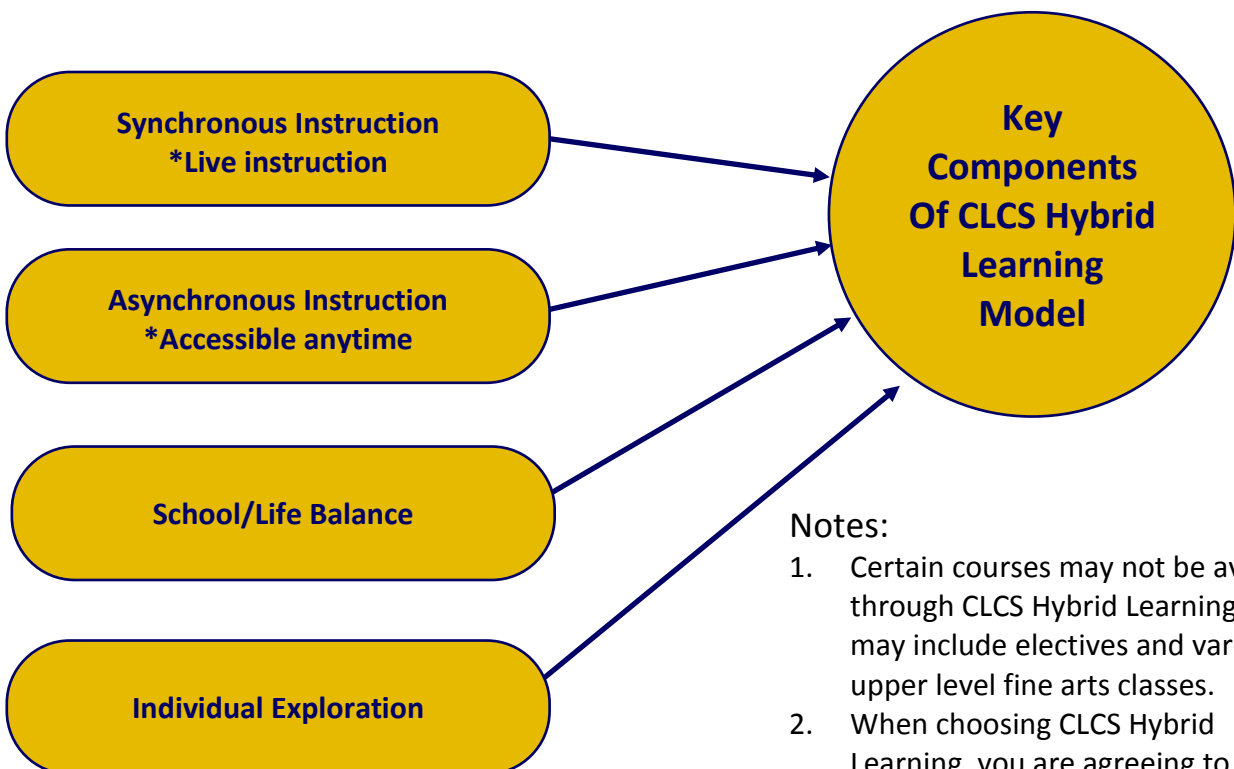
Synchronous Instruction
*Live instruction

Asynchronous Instruction
*Accessible anytime

School/Life Balance

Individual Exploration

Key Components Of CLCS Hybrid Learning Model

Notes:
1. Certain courses may not be av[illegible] through CLCS Hybrid Learning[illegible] may include electives and var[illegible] upper level fine arts classes.
2. When choosing CLCS Hybrid Learning, you are agreeing to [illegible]